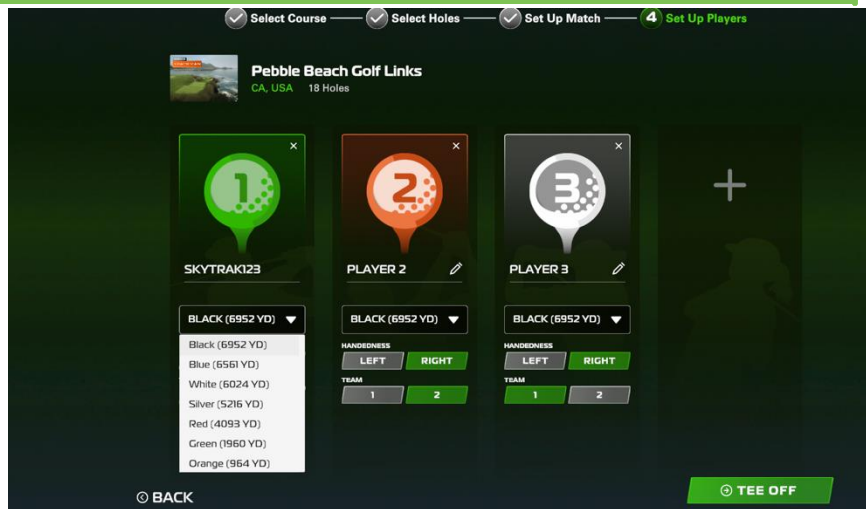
Select Course — Select Holes — Set Up Match — 4 Set Up Players

Pebble Beach Golf Links
CA, USA 18 Holes

×
1
SKYTRAK123
BLACK (6952 YD)
Black (6952 YD)
Blue (6561 YD)
White (6024 YD)
Silver (5216 YD)
Red (4093 YD)
Green (1960 YD)
Orange (964 YD)

×
2
PLAYER 2
BLACK (6952 YD)
HANDEDNESS
LEFT RIGHT
TEAM
1 2

×
3
PLAYER 3
BLACK (6952 YD)
HANDEDNESS
LEFT RIGHT
TEAM
1 2

+

BACK

TEE OFF